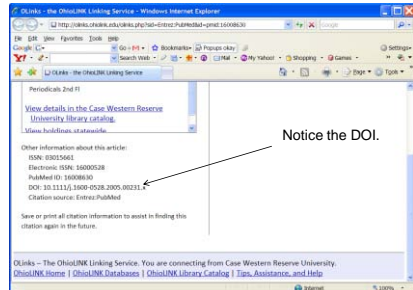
OLinks - the OhioLINK Linking Service - Windows Internet Explorer

http://olinks.ohiolink.edu/olinks.php?sid=Entrez:PubMed&id=pmid:16008530

File Edit View Favorites Tools Help

Google G- Go Bookmarks Popups okay Settings

Y! Search Web Mail My Yahoo! Shopping Games

OLinks - the OhioLINK Linking Service

Page Tools

Periodicals 2nd Fl

View details in the Case Western Reserve University library catalog.

View holdings statewide

Other information about this article:
ISSN: 03015661
Electronic ISSN: 16000528
PubMed ID: 16008530
DOI: 10.1111/j.1600-0528.2005.00231.x
Citation source: Entrez:PubMed

Save or print all citation information to assist in finding this citation again in the future.

Notice the DOI.

OLinks - The OhioLINK Linking Service. You are connecting from Case Western Reserve University.
OhioLINK Home | OhioLINK Databases | OhioLINK Library Catalog | Tips, Assistance, and Help

Internet 100%